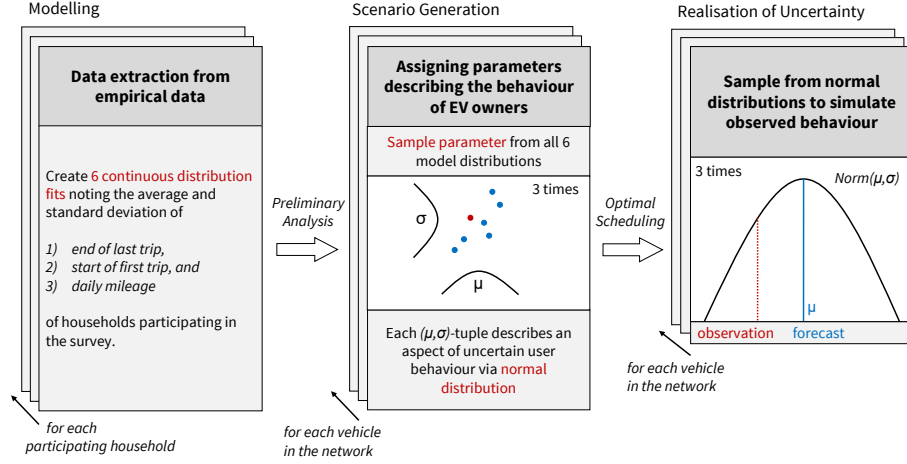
Modelling

Data extraction from empirical data

Create 6 continuous distribution fits noting the average and standard deviation of

1) end of last trip,
2) start of first trip, and
3) daily mileage

of households participating in the survey.

for each participating household

Preliminary Analysis

Scenario Generation

Assigning parameters describing the behaviour of EV owners

Sample parameter from all 6 model distributions

3 times

σ

μ

Each (μ,σ)-tuple describes an aspect of uncertain user behaviour via normal distribution

for each vehicle in the network

Optimal Scheduling

Realisation of Uncertainty

Sample from normal distributions to simulate observed behaviour

3 times

Norm(μ,σ)

μ

observation

forecast

for each vehicle in the network